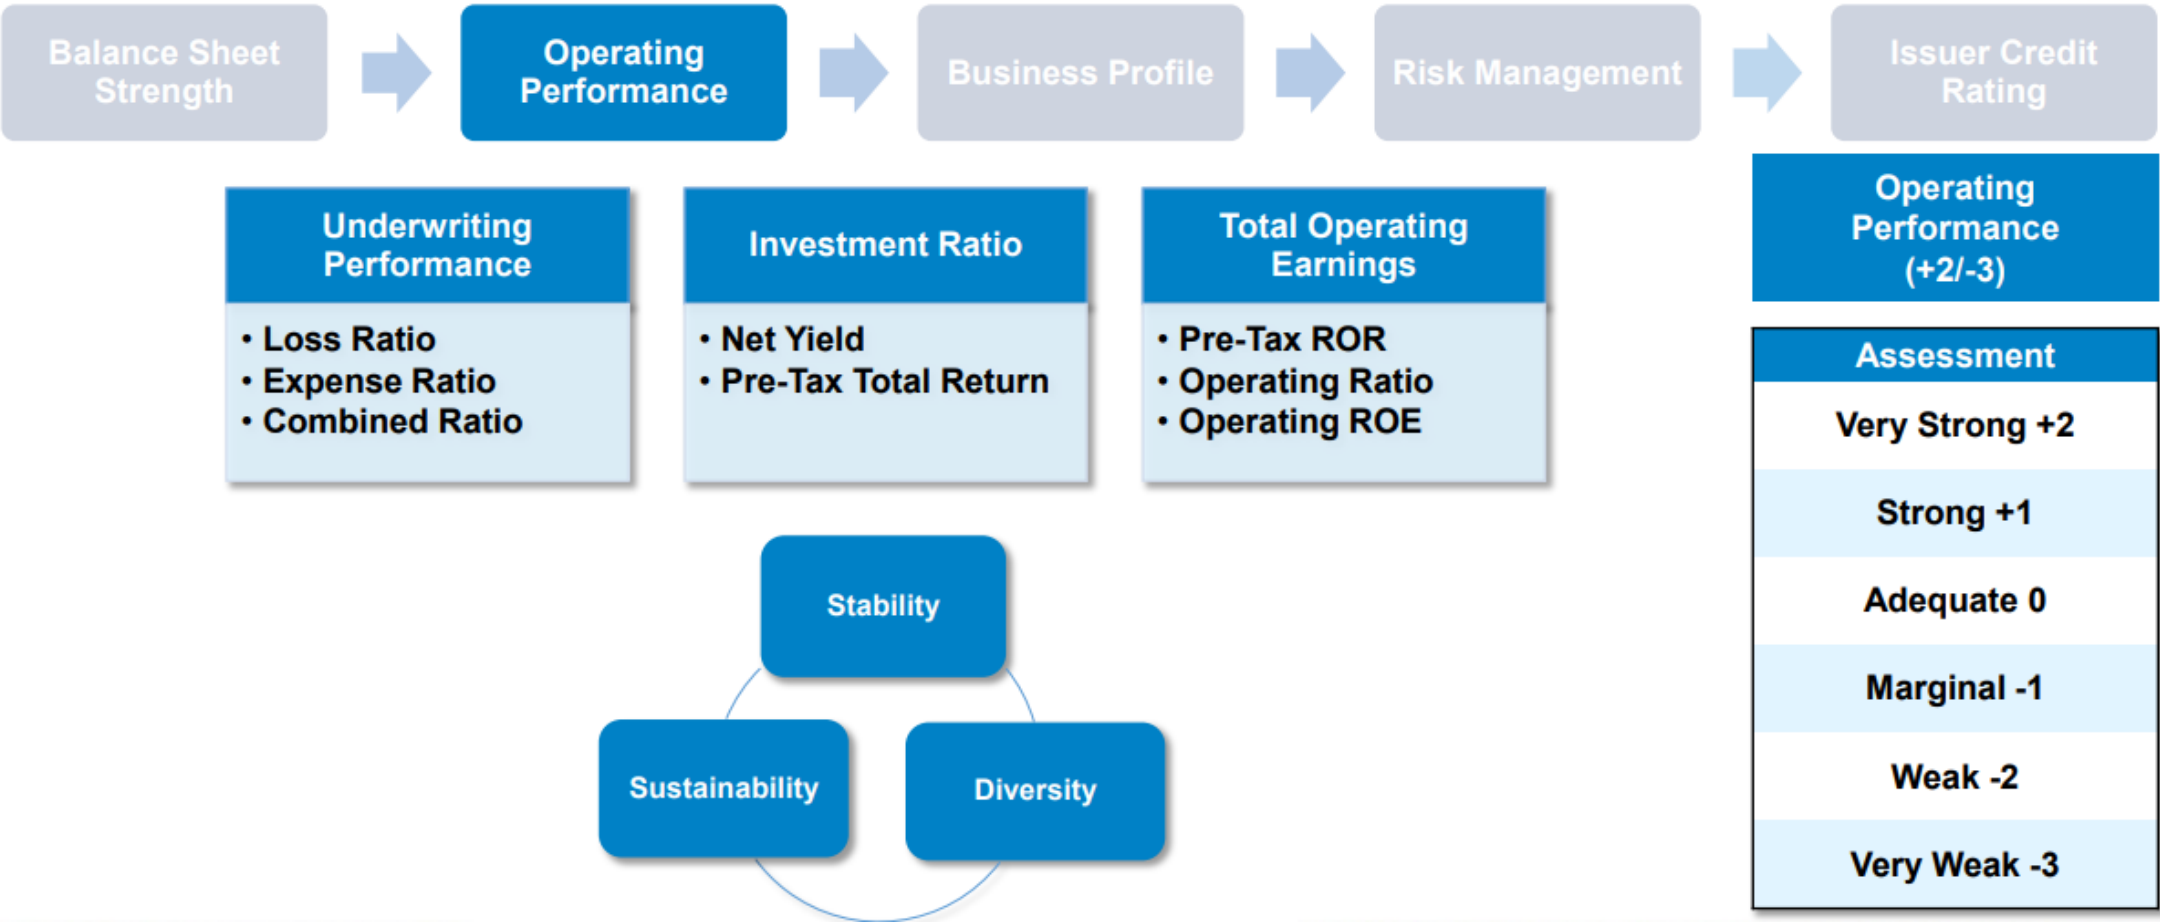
Balance Sheet Strength

Operating Performance

Business Profile

Risk Management

Issuer Credit Rating

Underwriting Performance
• Loss Ratio
• Expense Ratio
• Combined Ratio

Investment Ratio
• Net Yield
• Pre-Tax Total Return

Total Operating Earnings
• Pre-Tax ROR
• Operating Ratio
• Operating ROE

Operating Performance (+2/-3)

| Assessment |
|---|
| Very Strong +2 |
| Strong +1 |
| Adequate 0 |
| Marginal -1 |
| Weak -2 |
| Very Weak -3 |

Stability

Sustainability

Diversity